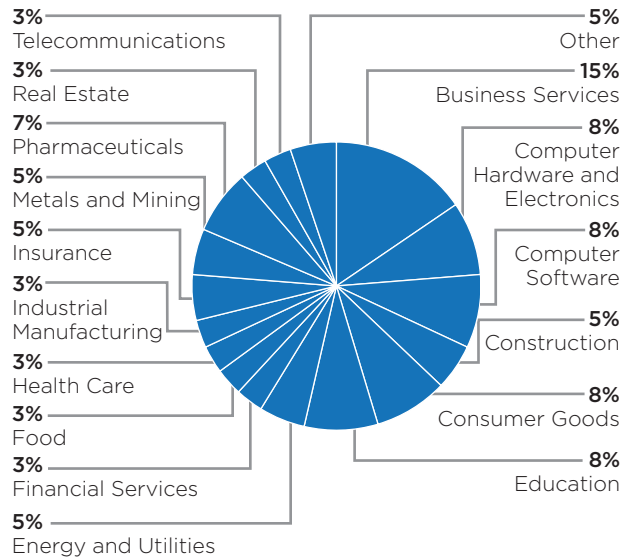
3%
Telecommunications

3%
Real Estate

7%
Pharmaceuticals

5%
Metals and Mining

5%
Insurance

3%
Industrial Manufacturing

3%
Health Care

3%
Food

3%
Financial Services

5%
Energy and Utilities

5%
Other

15%
Business Services

8%
Computer Hardware and Electronics

8%
Computer Software

5%
Construction

8%
Consumer Goods

8%
Education